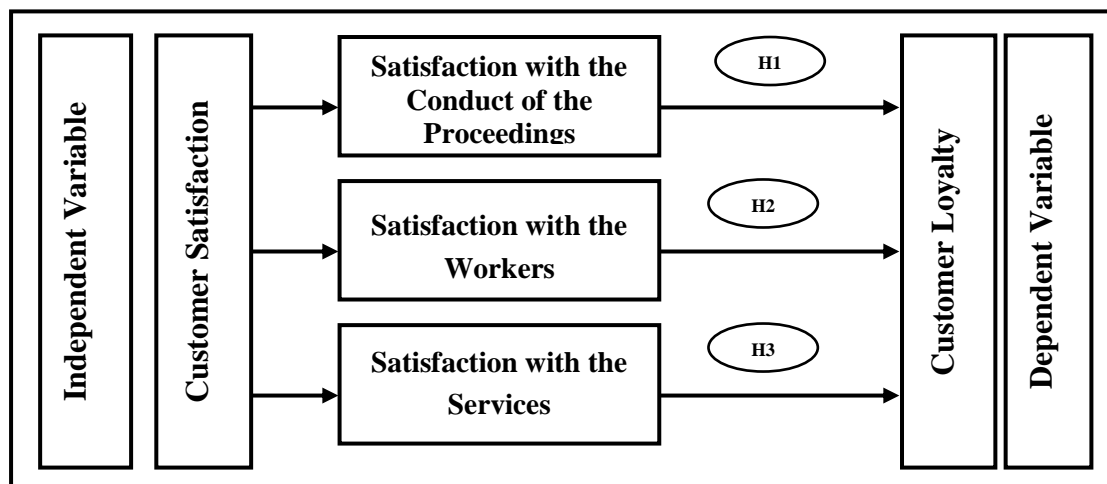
Independent Variable

Customer Satisfaction

Satisfaction with the Conduct of the Proceedings

H1

Satisfaction with the Workers

H2

Satisfaction with the Services

H3

Customer Loyalty

Dependent Variable